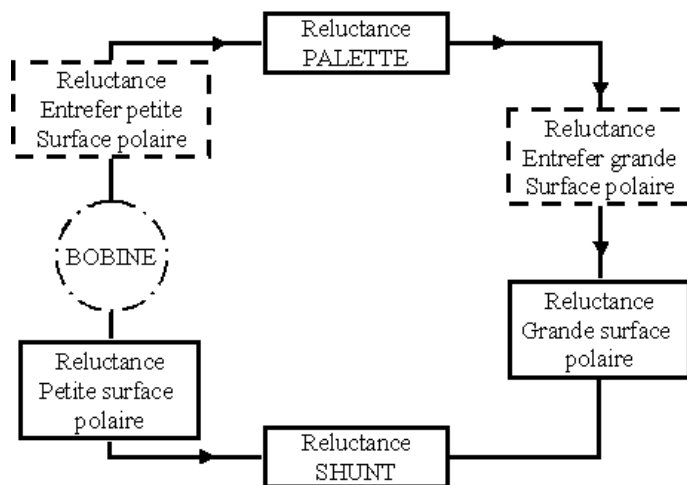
Reluctance PALETTE

Reluctance Entrefer petite Surface polaire

Reluctance Entrefer grande Surface polaire

BOBINE

Reluctance Grande surface polaire

Reluctance Petite surface polaire

Reluctance SHUNT